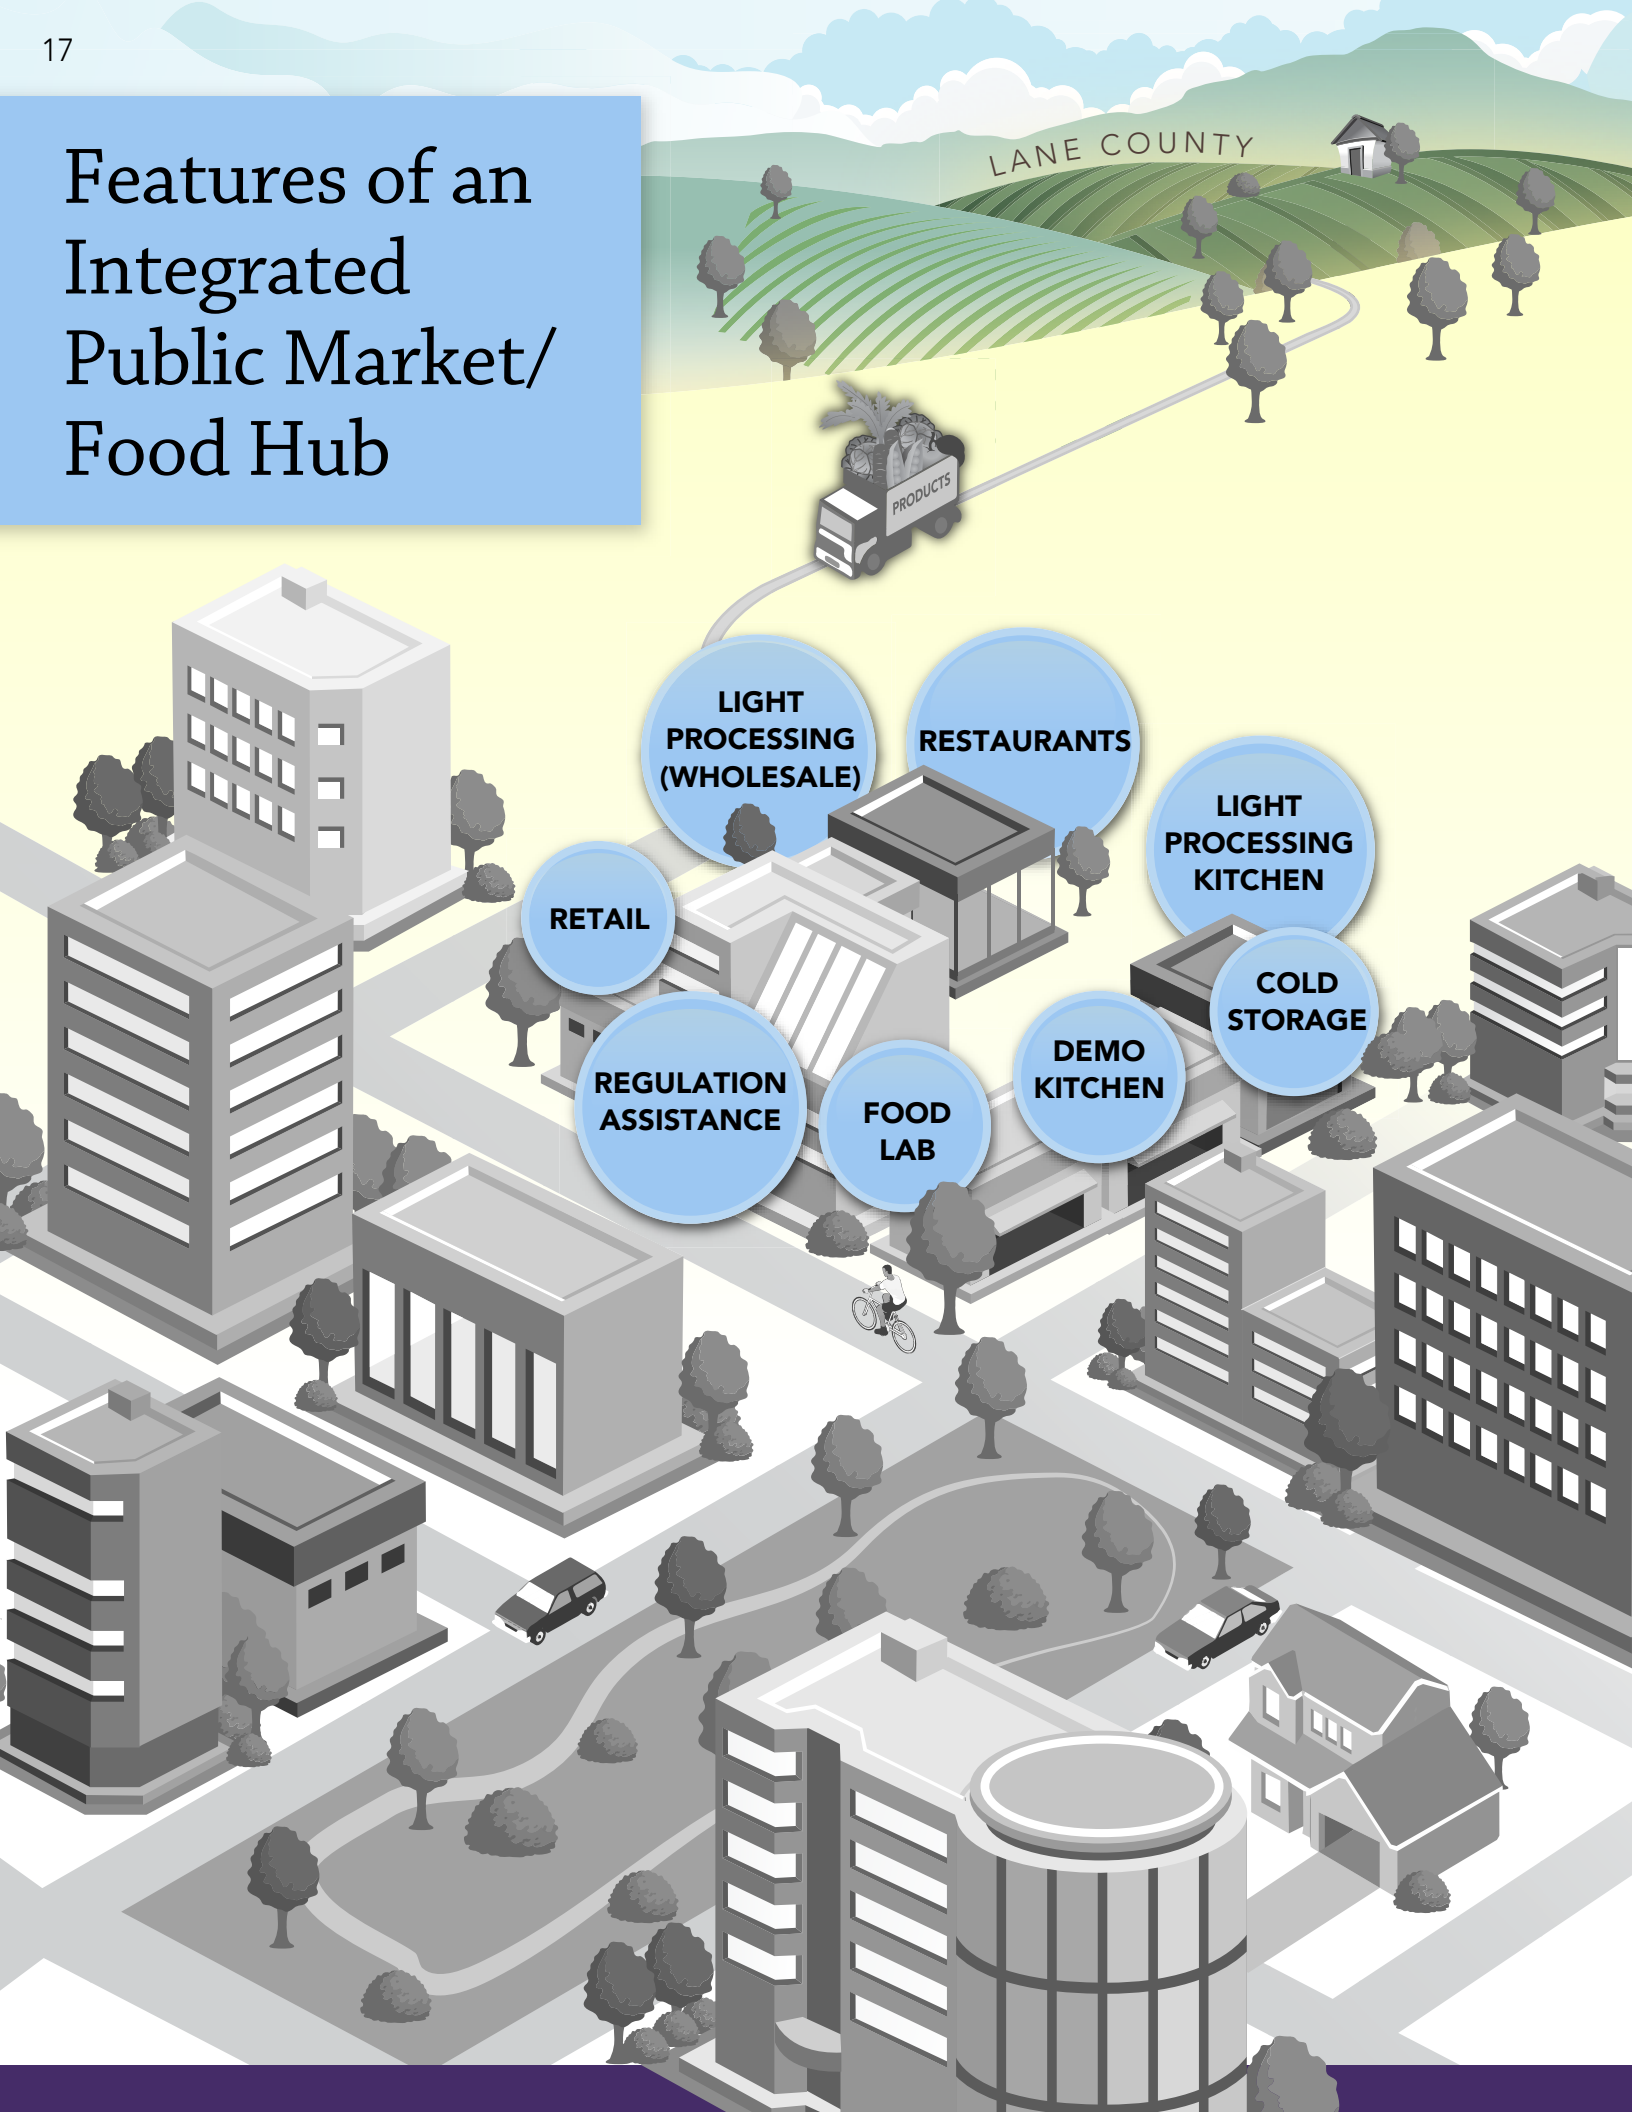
17

Features of an Integrated Public Market/ Food Hub

LANE COUNTY

PRODUCTS

LIGHT PROCESSING (WHOLESALE)

RESTAURANTS

LIGHT PROCESSING KITCHEN

RETAIL

COLD STORAGE

DEMO KITCHEN

REGULATION ASSISTANCE

FOOD LAB